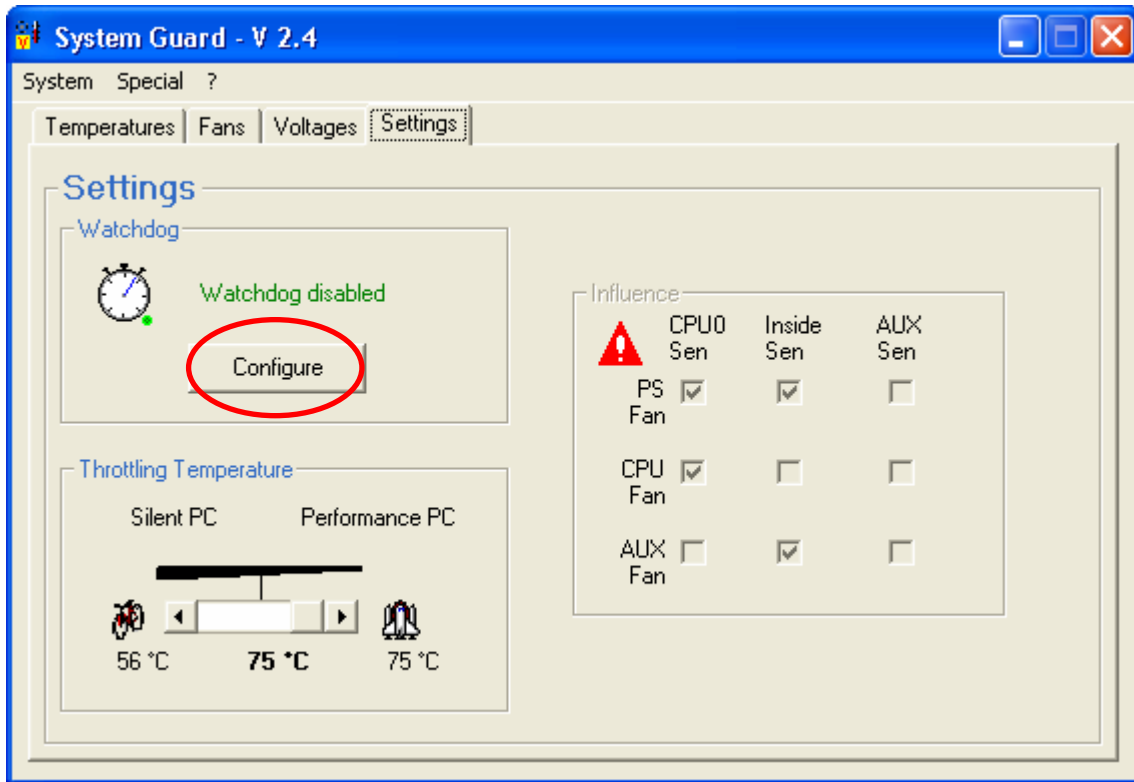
System Guard - V 2.4

System Special ?

Temperatures | Fans | Voltages | Settings

Settings

Watchdog

Watchdog disabled

Configure

Throttling Temperature

Silent PC Performance PC

56 °C **75 °C** 75 °C

Influence

| | CPU0 Sen | Inside Sen | AUX Sen |
|---|---|---|---|
| PS Fan | ☑ | ☑ | ☐ |
| CPU Fan | ☑ | ☐ | ☐ |
| AUX Fan | ☐ | ☑ | ☐ |